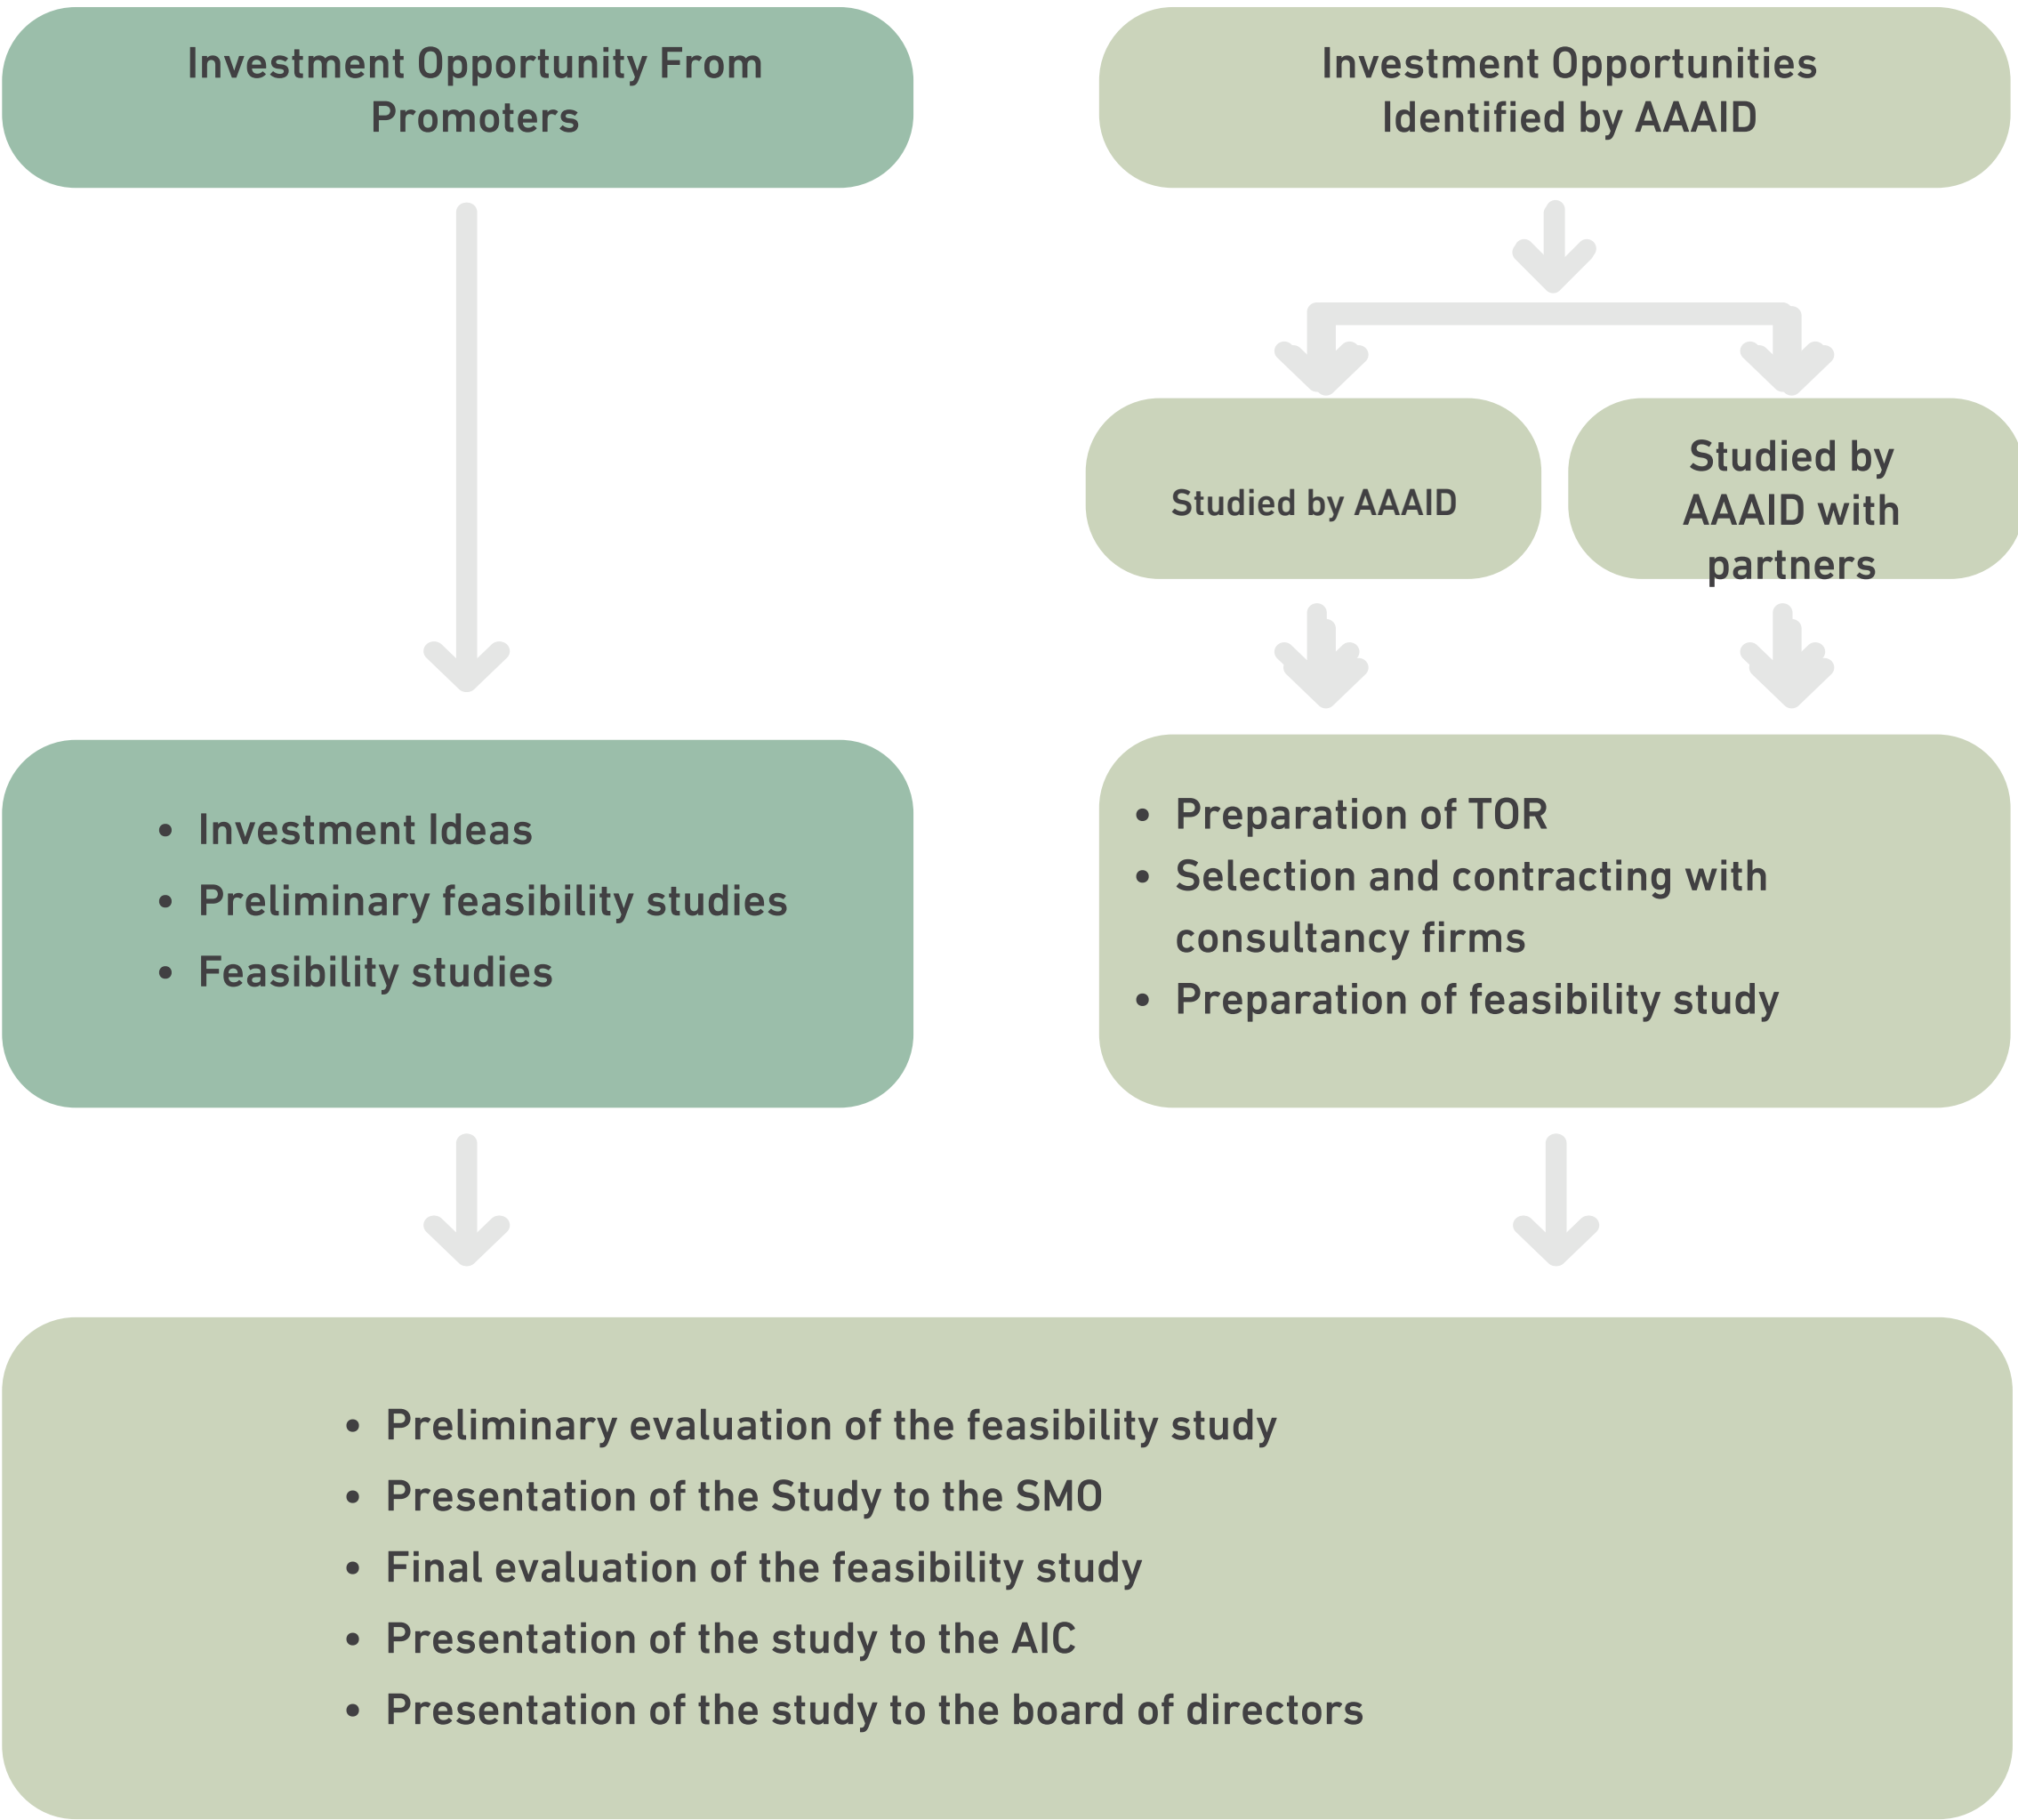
Investment Opportunity From Promoters

Investment Opportunities Identified by AAAID

Studied by AAAID

Studied by AAAID with partners

• Investment Ideas
• Preliminary feasibility studies
• Feasibility studies

• Preparation of TOR
• Selection and contracting with consultancy firms
• Preparation of feasibility study

• Preliminary evaluation of the feasibility study
• Presentation of the Study to the SMO
• Final evaluation of the feasibility study
• Presentation of the study to the AIC
• Presentation of the study to the board of directors